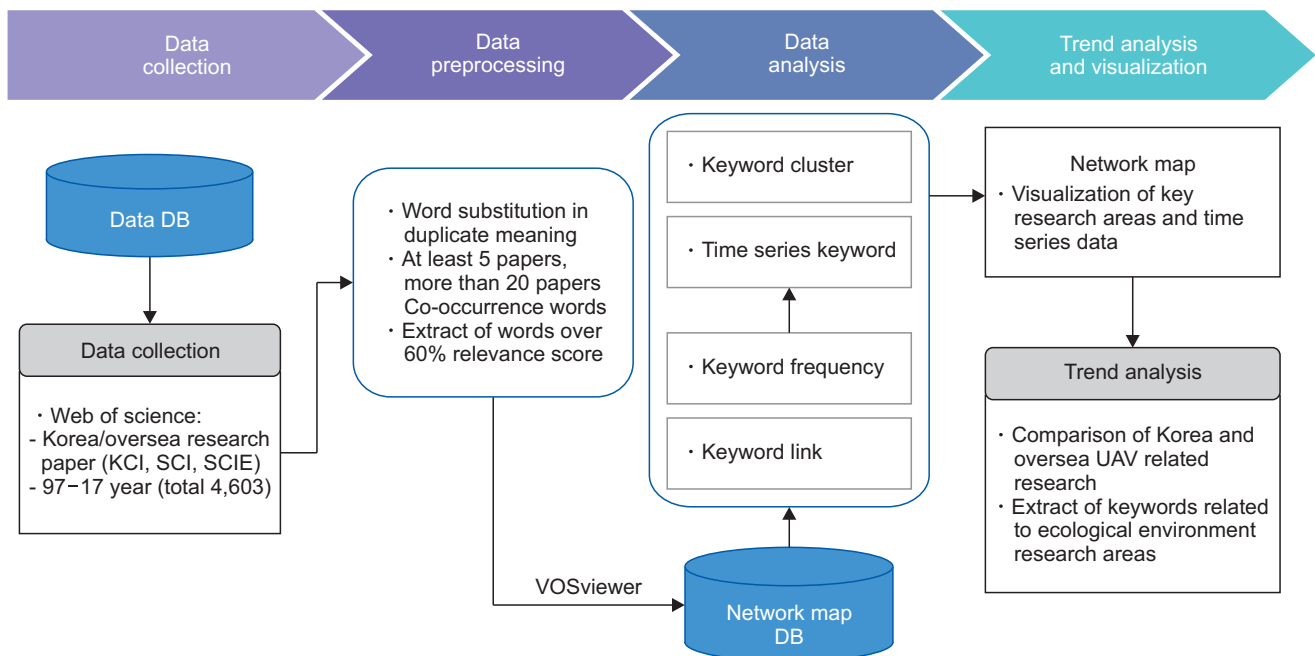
Data collection

Data preprocessing

Data analysis

Trend analysis and visualization

Data DB

Data collection

・Web of science:
- Korea/oversea research paper (KCI, SCI, SCIE)
- 97−17 year (total 4,603)

・Word substitution in duplicate meaning
・At least 5 papers, more than 20 papers Co-occurrence words
・Extract of words over 60% relevance score

VOSviewer

Network map DB

・Keyword cluster

・Time series keyword

・Keyword frequency

・Keyword link

Network map
・Visualization of key research areas and time series data

Trend analysis

・Comparison of Korea and oversea UAV related research
・Extract of keywords related to ecological environment research areas